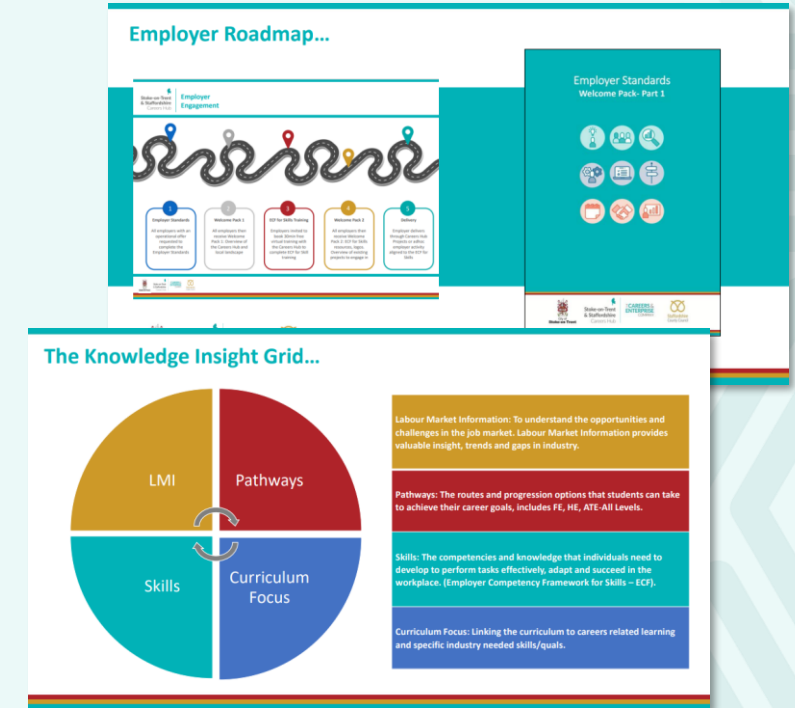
Employer Roadmap...

Stoke-on-Trent & Staffordshire Careers Hub

Employer Engagement

1
Employer Standards
All employers with an operational offer requested to complete the Employer Standards

2
Welcome Pack 1
All employers then receive Welcome Pack 1: Overview of the Careers Hub and local landscape

3
ECF for Skills Training
Employers invited to book 30min free virtual training with the Careers Hub to complete ECF for Skill training

4
Welcome Pack 2
All employers then receive Welcome Pack 2: ECF for Skills resources, logos, Overview of existing projects to engage in

5
Delivery
Employer delivers through Careers Hub Projects or other employer activity aligned to the ECF for Skills

Employer Standards
Welcome Pack- Part 1

Stoke-on-Trent
Stoke-on-Trent & Staffordshire Careers Hub
CAREERS & ENTERPRISE COMPANY
Staffordshire County Council

The Knowledge Insight Grid...

LMI
Pathways
Skills
Curriculum Focus

Labour Market Information: To understand the opportunities and challenges in the job market. Labour Market Information provides valuable insight, trends and gaps in industry.

Pathways: The routes and progression options that students can take to achieve their career goals, includes FE, HE, ATE-All Levels.

Skills: The competencies and knowledge that individuals need to develop to perform tasks effectively, adapt and succeed in the workplace. (Employer Competency Framework for Skills – ECF).

Curriculum Focus: Linking the curriculum to careers related learning and specific industry needed skills/quals.